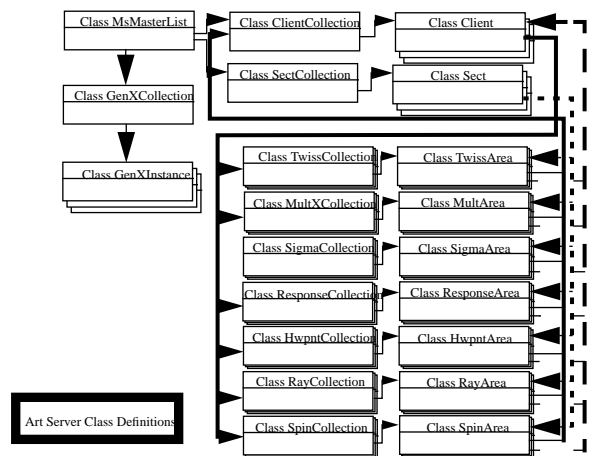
Class MsMasterList

Class ClientCollection

Class Client

Class SectCollection

Class Sect

Class GenXCollection

Class GenXInstance

Class TwissCollection

Class TwissArea

Class MultXCollection

Class MultArea

Class SigmaCollection

Class SigmaArea

Class ResponseCollection

Class ResponseArea

Class HwpntCollection

Class HwpntArea

Class RayCollection

Class RayArea

Class SpinCollection

Class SpinArea

Art Server Class Definitions